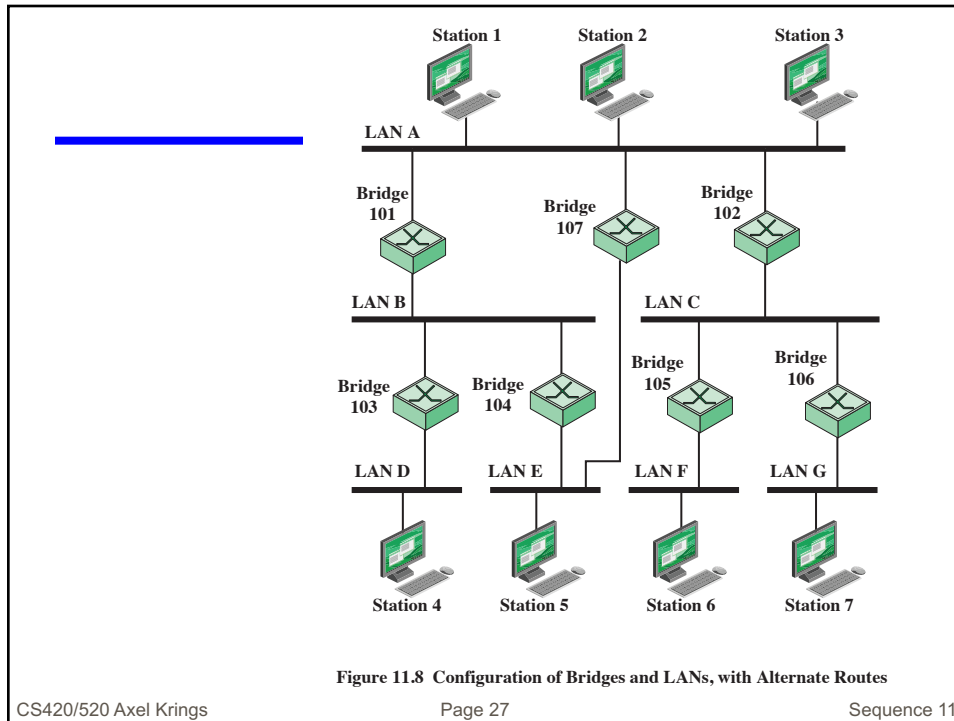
Station 1
Station 2
Station 3
LAN A
Bridge 101
Bridge 107
Bridge 102
LAN B
LAN C
Bridge 103
Bridge 104
Bridge 105
Bridge 106
LAN D
LAN E
LAN F
LAN G
Station 4
Station 5
Station 6
Station 7

Figure 11.8 Configuration of Bridges and LANs, with Alternate Routes

CS420/520 Axel Krings
Page 27
Sequence 11